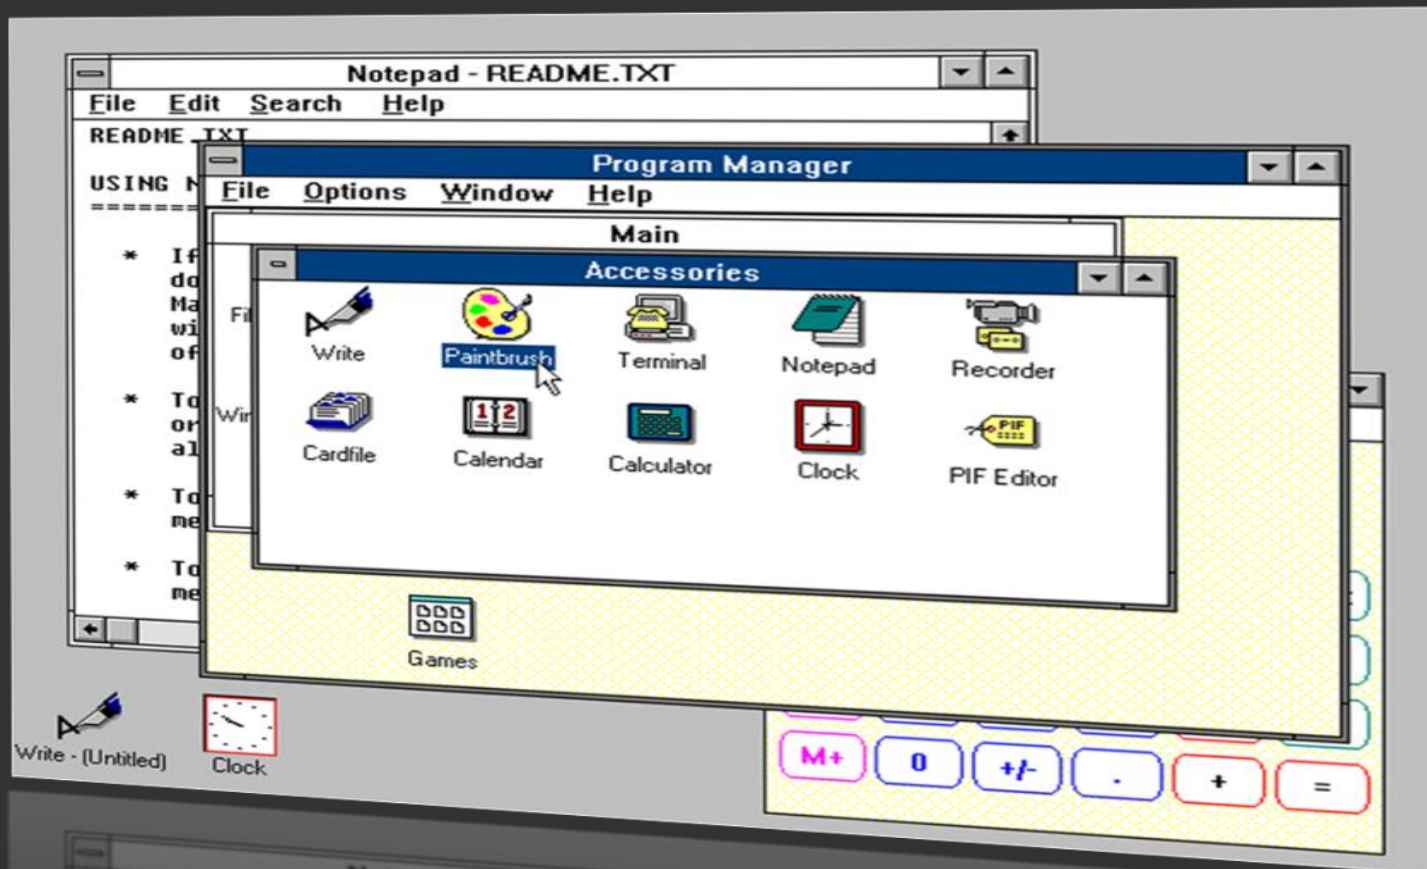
Notepad - README.TXT
File Edit Search Help
README.TXT

USING N
=======

* If
do
Ma
wi
of

* To
or
al

* To
me

* To
me

Program Manager
File Options Window Help
Main
Fi
Wi
Accessories
Write
Paintbrush
Terminal
Notepad
Recorder
Cardfile
Calendar
Calculator
Clock
PIF Editor
Games
Write - (Untitled)
Clock
M+
0
+/-
.
+
=